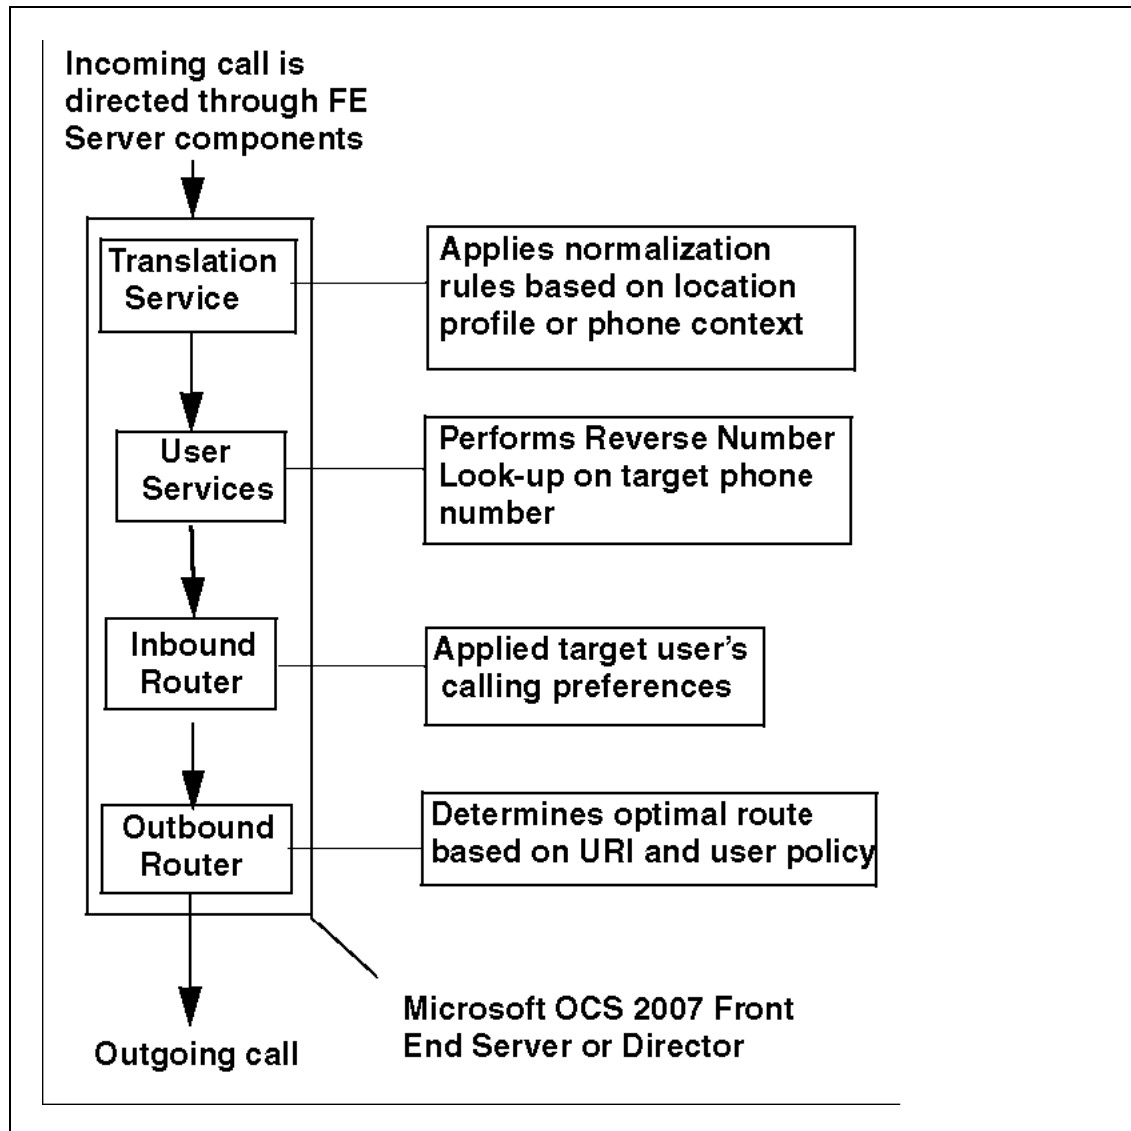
Incoming call is directed through FE Server components

Translation Service

Applies normalization rules based on location profile or phone context

User Services

Performs Reverse Number Look-up on target phone number

Inbound Router

Applied target user's calling preferences

Outbound Router

Determines optimal route based on URI and user policy

Outgoing call

Microsoft OCS 2007 Front End Server or Director